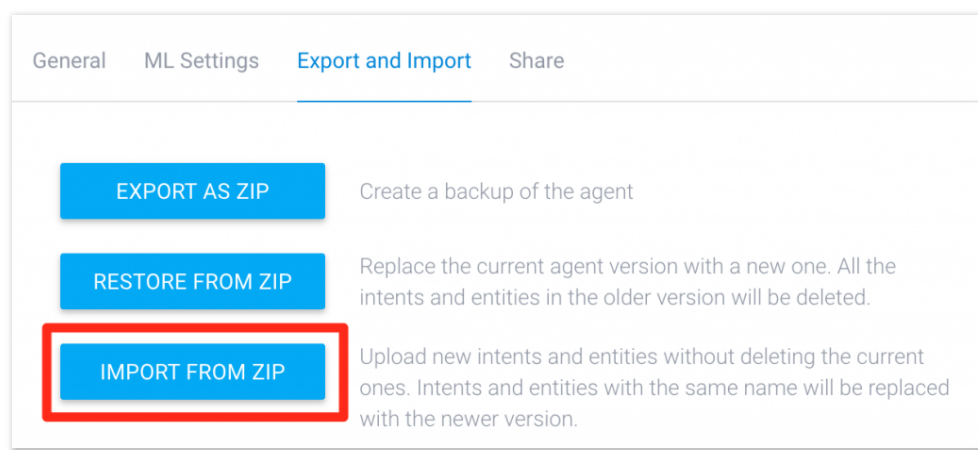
General ML Settings Export and Import Share

EXPORT AS ZIP

Create a backup of the agent

RESTORE FROM ZIP

Replace the current agent version with a new one. All the intents and entities in the older version will be deleted.

IMPORT FROM ZIP

Upload new intents and entities without deleting the current ones. Intents and entities with the same name will be replaced with the newer version.